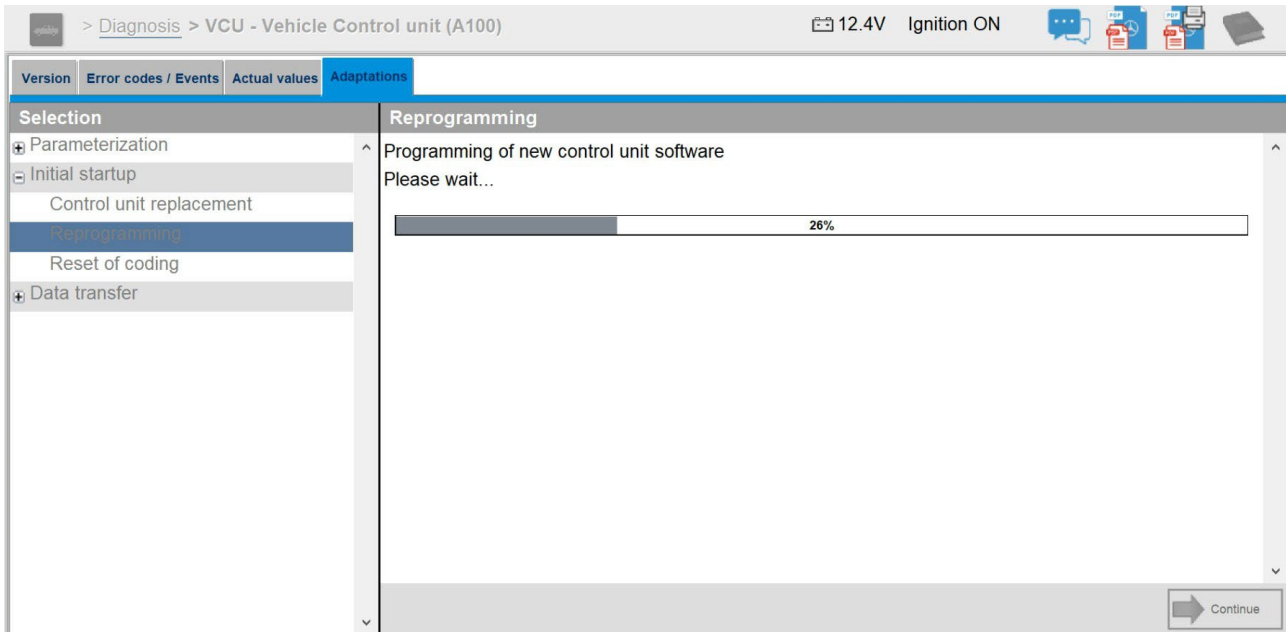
> Diagnosis > VCU - Vehicle Control unit (A100)

12.4V Ignition ON

Version | Error codes / Events | Actual values | Adaptations

Selection

Parameterization

Initial startup

Control unit replacement

Reprogramming

Reset of coding

Data transfer

Reprogramming

Programming of new control unit software

Please wait...

26%

Continue